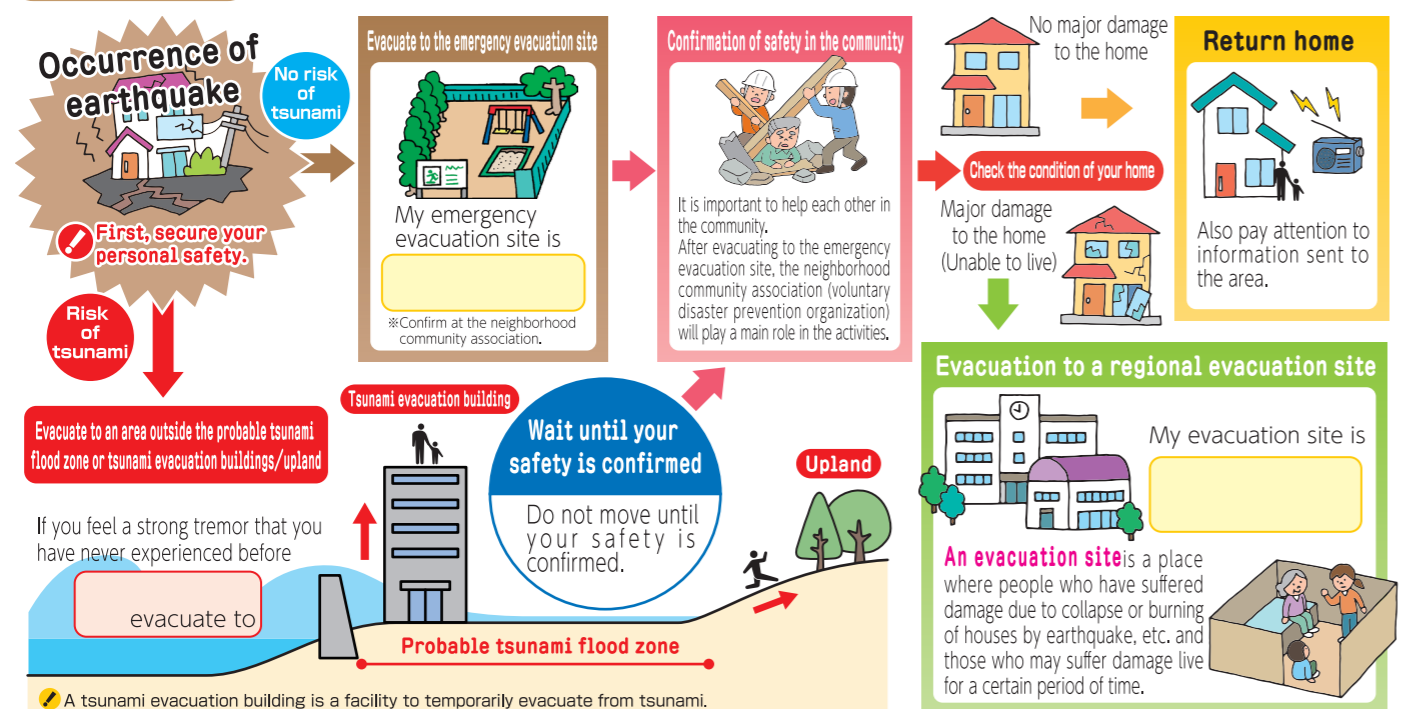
Occurrence of earthquake

First, secure your personal safety.

No risk of tsunami

Risk of tsunami

Evacuate to the emergency evacuation site

My emergency evacuation site is

※Confirm at the neighborhood community association.

Confirmation of safety in the community

It is important to help each other in the community.
After evacuating to the emergency evacuation site, the neighborhood community association (voluntary disaster prevention organization) will play a main role in the activities.

No major damage to the home

Check the condition of your home

Major damage to the home (Unable to live)

Return home

Also pay attention to information sent to the area.

Evacuation to a regional evacuation site

My evacuation site is

An evacuation site is a place where people who have suffered damage due to collapse or burning of houses by earthquake, etc. and those who may suffer damage live for a certain period of time.

Evacuate to an area outside the probable tsunami flood zone or tsunami evacuation buildings/upland

Tsunami evacuation building

Wait until your safety is confirmed

Do not move until your safety is confirmed.

Upland

If you feel a strong tremor that you have never experienced before

evacuate to

Probable tsunami flood zone

A tsunami evacuation building is a facility to temporarily evacuate from tsunami.